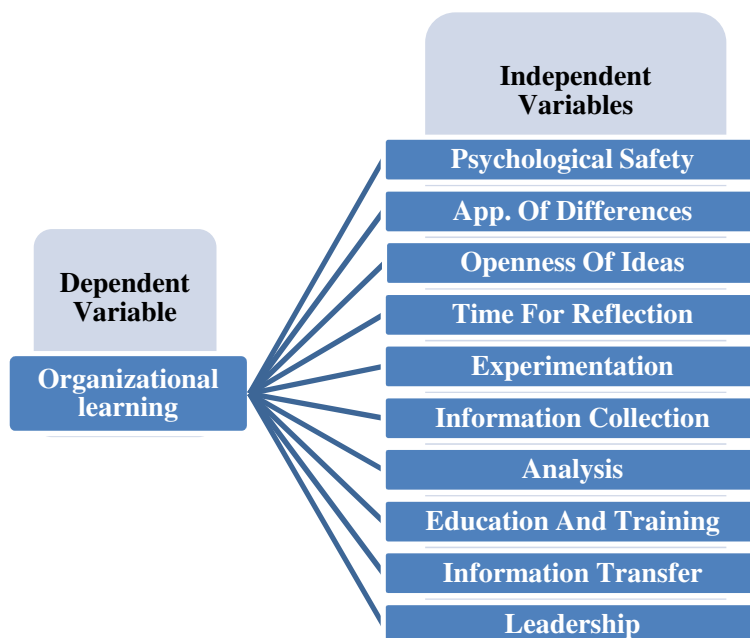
Independent Variables

Psychological Safety

App. Of Differences

Openness Of Ideas

Time For Reflection

Experimentation

Information Collection

Analysis

Education And Training

Information Transfer

Leadership

Dependent Variable

Organizational learning